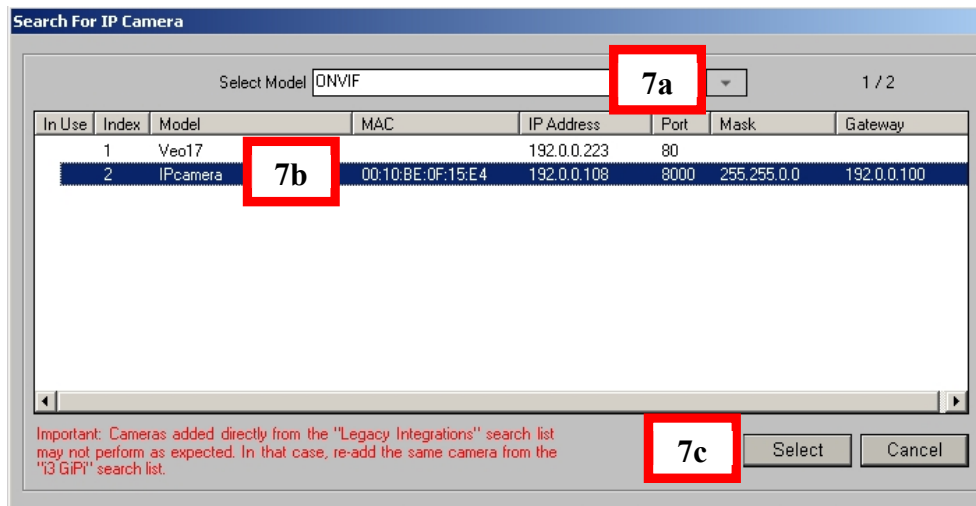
Search For IP Camera

Select Model ONVIF

7a

1 / 2

| In Use | Index | Model | MAC | IP Address | Port | Mask | Gateway |
|---|---|---|---|---|---|---|---|
| | 1 | Veo17 | | 192.0.0.223 | 80 | | |
| | 2 | IPcamera | 00:10:BE:0F:15:E4 | 192.0.0.108 | 8000 | 255.255.0.0 | 192.0.0.100 |

7b

Important: Cameras added directly from the "Legacy Integrations" search list may not perform as expected. In that case, re-add the same camera from the "i3 GiPi" search list.

7c

Select

Cancel